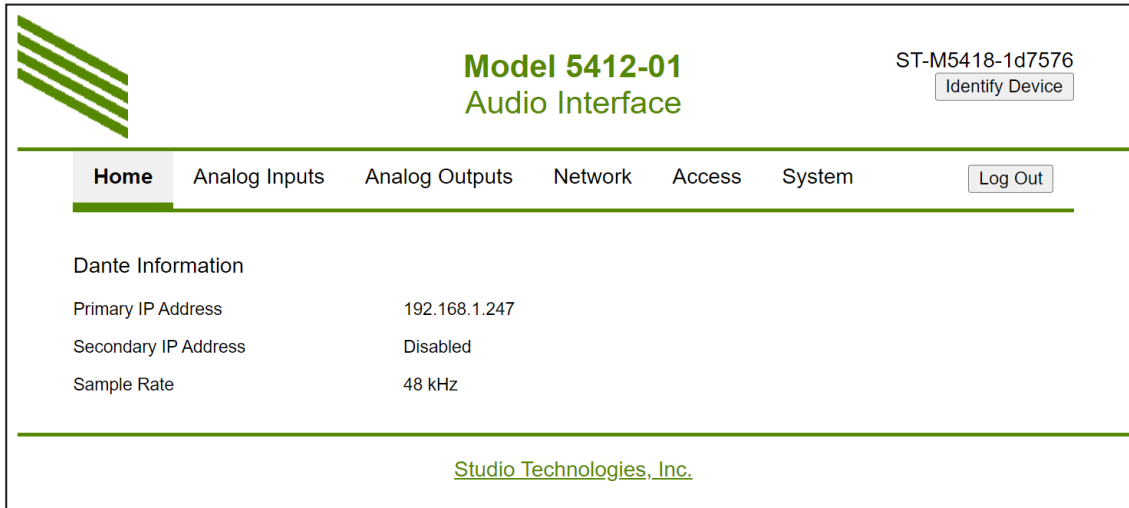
Model 5412-01
Audio Interface

ST-M5418-1d7576
Identify Device

Home Analog Inputs Analog Outputs Network Access System Log Out

Dante Information

| | |
|---|---|
| Primary IP Address | 192.168.1.247 |
| Secondary IP Address | Disabled |
| Sample Rate | 48 kHz |

Studio Technologies, Inc.